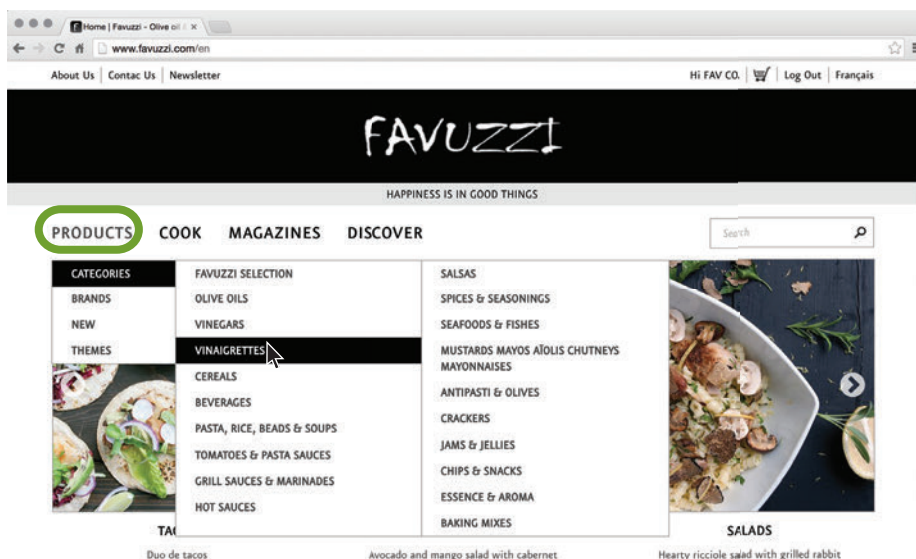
Home | Favuzzi - Olive oil

www.favuzzi.com/en

About Us | Contac Us | Newsletter

Hi FAV CO. | Log Out | Français

FAVUZZI

HAPPINESS IS IN GOOD THINGS

PRODUCTS COOK MAGAZINES DISCOVER

Search

CATEGORIES
BRANDS
NEW
THEMES

FAVUZZI SELECTION
OLIVE OILS
VINEGARS
VINAIGRETTES
CEREALS
BEVERAGES
PASTA, RICE, BEADS & SOUPS
TOMATOES & PASTA SAUCES
GRILL SAUCES & MARINADES
HOT SAUCES

SALSAS
SPICES & SEASONINGS
SEAFOODS & FISHES
MUSTARDS MAYOS AÏOLIS CHUTNEYS MAYONNAISES
ANTIPASTI & OLIVES
CRACKERS
JAMS & JELLIES
CHIPS & SNACKS
ESSENCE & AROMA
BAKING MIXES

TA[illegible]

SALADS

Duo de tacos

Avocado and mango salad with cabernet

Hearty ricciole salad with grilled rabbit